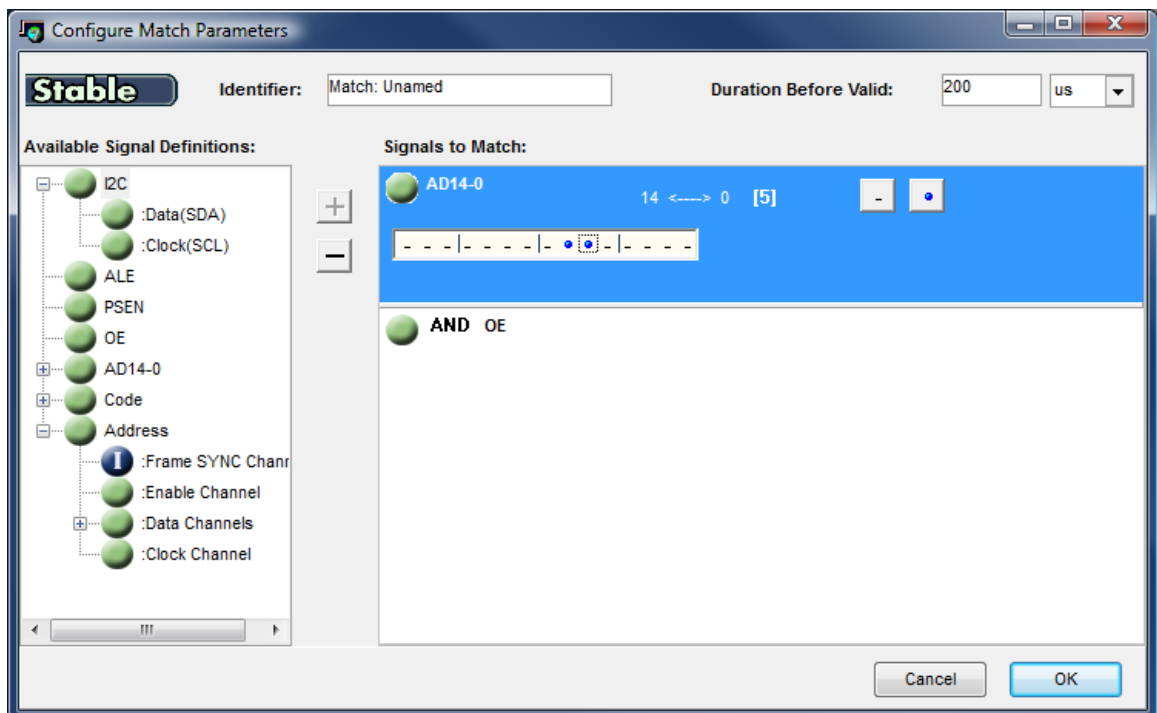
Configure Match Parameters

Stable

Identifier: Match: Unamed

Duration Before Valid: 200 us

Available Signal Definitions:

I2C
:Data(SDA)
:Clock(SCL)
ALE
PSEN
OE
AD14-0
Code
Address
:Frame SYNC Chanr
:Enable Channel
:Data Channels
:Clock Channel

+
−

Signals to Match:

AD14-0
14 <----> 0 [5]
-

- - - |- - - - |- - - |- - - -

AND OE

Cancel
OK